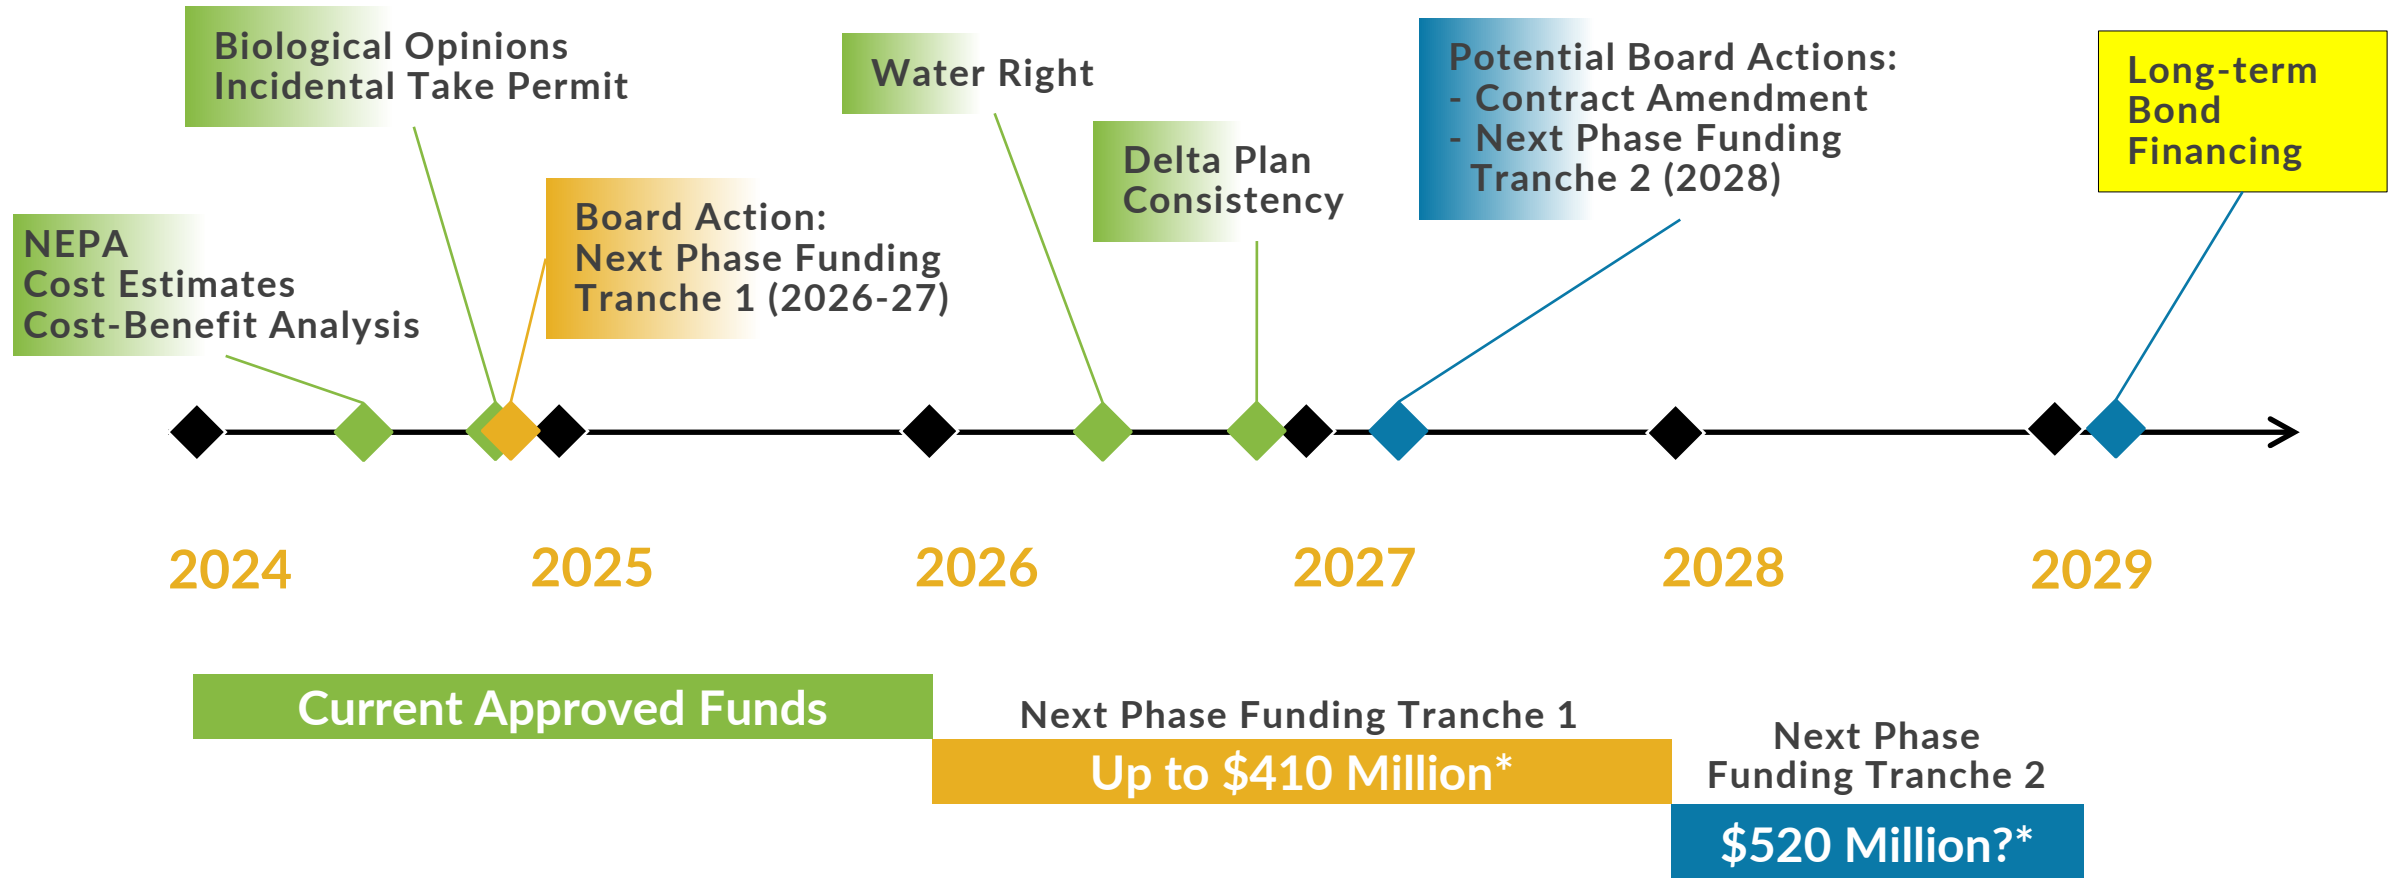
Biological Opinions
Incidental Take Permit

Water Right

Potential Board Actions:
- Contract Amendment
- Next Phase Funding
Tranche 2 (2028)

Long-term
Bond
Financing

Delta Plan
Consistency

Board Action:
Next Phase Funding
Tranche 1 (2026-27)

NEPA
Cost Estimates
Cost-Benefit Analysis

2024

2025

2026

2027

2028

2029

Current Approved Funds

Next Phase Funding Tranche 1

Up to $410 Million*

Next Phase
Funding Tranche 2

$520 Million?*